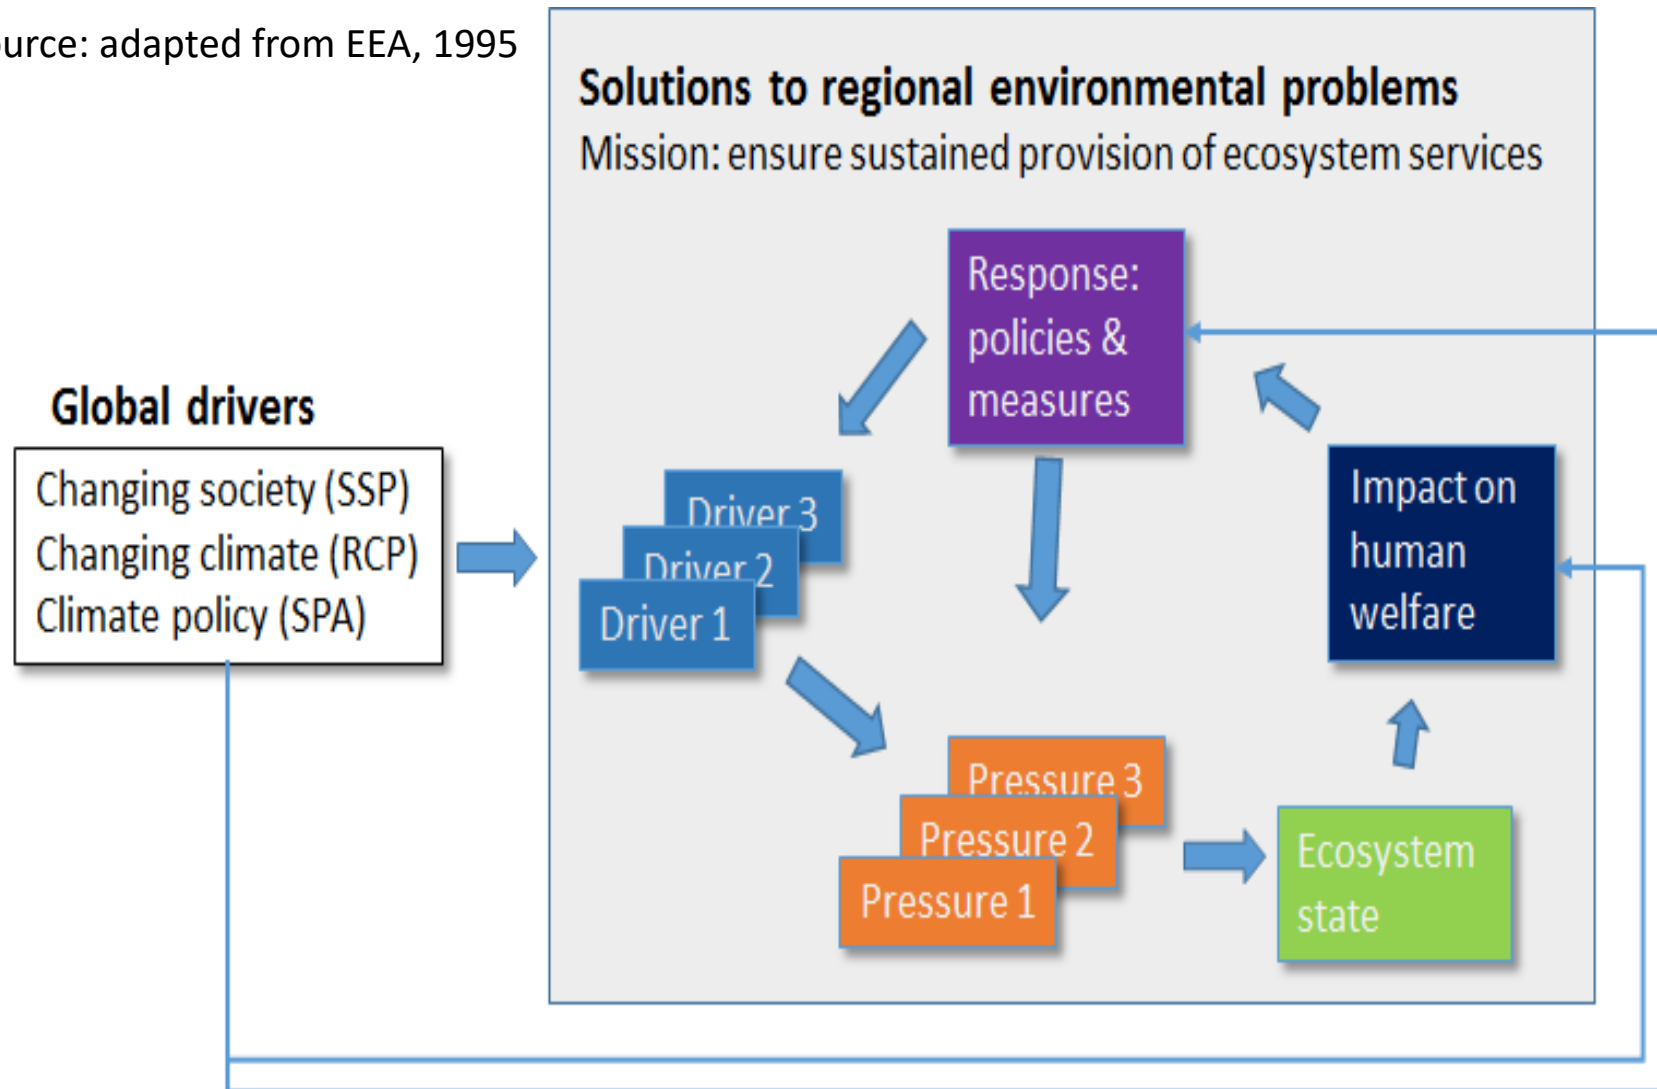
urce: adapted from EEA, 1995

Solutions to regional environmental problems
Mission: ensure sustained provision of ecosystem services

Global drivers

Changing society (SSP)
Changing climate (RCP)
Climate policy (SPA)

Response: policies & measures

Driver 3
Driver 2
Driver 1

Impact on human welfare

Pressure 3
Pressure 2
Pressure 1

Ecosystem state